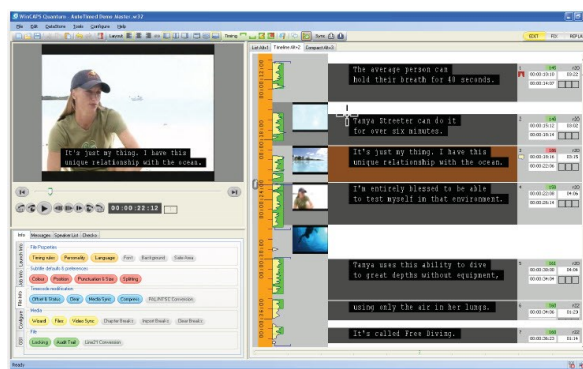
WinCAPS Qu4ntum - AutoTimed Demo Master.w32

File Edit Operations Tools Configure Help

Layout Timing Sync EDIT FIX REPLAY

List (Alt1) Timeline (Alt2) Compact (Alt3)

It's just my thing. I have this unique relationship with the ocean.

00:00:22:12

Info Messages Speaker List Check

File Properties
Timing rules Personality Language Font Background Safe Area
Subtitle defaults & preferences
Colour Position Punctuation & Style Splitting
Timecode modification
Offset & Status Drop Media Sync Compress PAL/NTSC Conversion
Media
Wizard Files Video Sync Chapter Breaks Import Breaks Clear Breaks
File
Locking Audit Trail Line21 Conversion

The average person can hold their breath for 40 seconds.

Tanya Streeter can do it for over six minutes.

It's just my thing. I have this unique relationship with the ocean.

I'm entirely blessed to be able to test myself in that environment.

Tanya uses this ability to dive to great depths without equipment,

using only the air in her lungs.

It's called Free Diving.

Ready